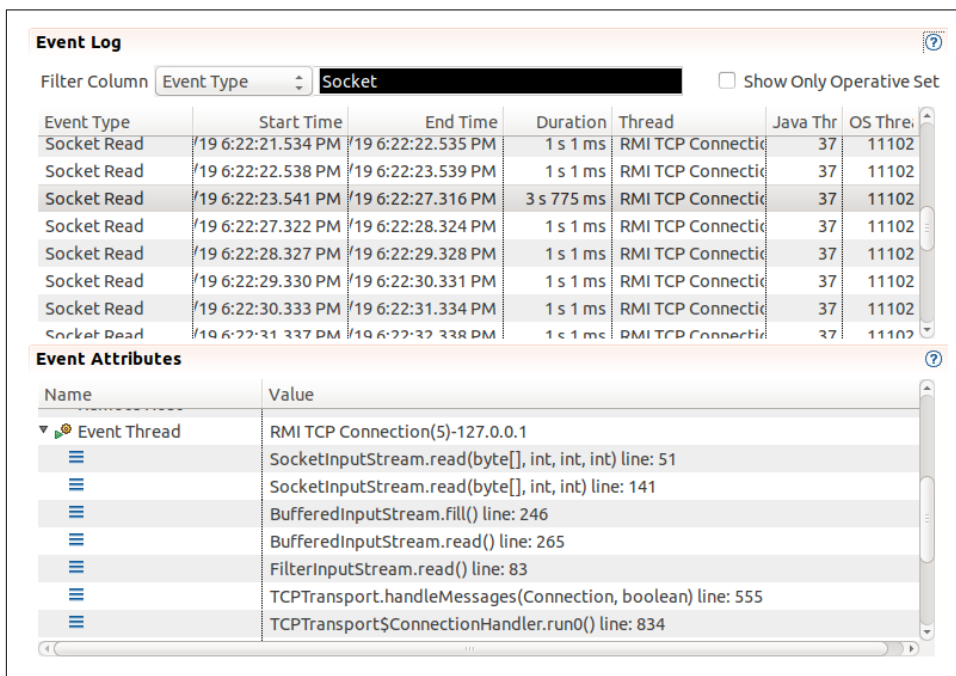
Event Log

Filter Column Event Type Socket Show Only Operative Set

| Event Type | Start Time | End Time | Duration | Thread | Java Thr | OS Threa |
|---|---|---|---|---|---|---|
| Socket Read | /19 6:22:21.534 PM | /19 6:22:22.535 PM | 1 s 1 ms | RMI TCP Connectio | 37 | 11102 |
| Socket Read | /19 6:22:22.538 PM | /19 6:22:23.539 PM | 1 s 1 ms | RMI TCP Connectio | 37 | 11102 |
| Socket Read | /19 6:22:23.541 PM | /19 6:22:27.316 PM | 3 s 775 ms | RMI TCP Connectio | 37 | 11102 |
| Socket Read | /19 6:22:27.322 PM | /19 6:22:28.324 PM | 1 s 1 ms | RMI TCP Connectio | 37 | 11102 |
| Socket Read | /19 6:22:28.327 PM | /19 6:22:29.328 PM | 1 s 1 ms | RMI TCP Connectio | 37 | 11102 |
| Socket Read | /19 6:22:29.330 PM | /19 6:22:30.331 PM | 1 s 1 ms | RMI TCP Connectio | 37 | 11102 |
| Socket Read | /19 6:22:30.333 PM | /19 6:22:31.334 PM | 1 s 1 ms | RMI TCP Connectio | 37 | 11102 |
| Socket Read | /19 6:22:31.337 PM | /19 6:22:32.338 PM | 1 s 1 ms | RMI TCP Connectio | 37 | 11102 |

Event Attributes

| Name | Value |
|---|---|
| Event Thread | RMI TCP Connection(5)-127.0.0.1 |
| | SocketInputStream.read(byte[], int, int, int) line: 51 |
| | SocketInputStream.read(byte[], int, int) line: 141 |
| | BufferedInputStream.fill() line: 246 |
| | BufferedInputStream.read() line: 265 |
| | FilterInputStream.read() line: 83 |
| | TCPTransport.handleMessages(Connection, boolean) line: 555 |
| | TCPTransport$ConnectionHandler.run0() line: 834 |